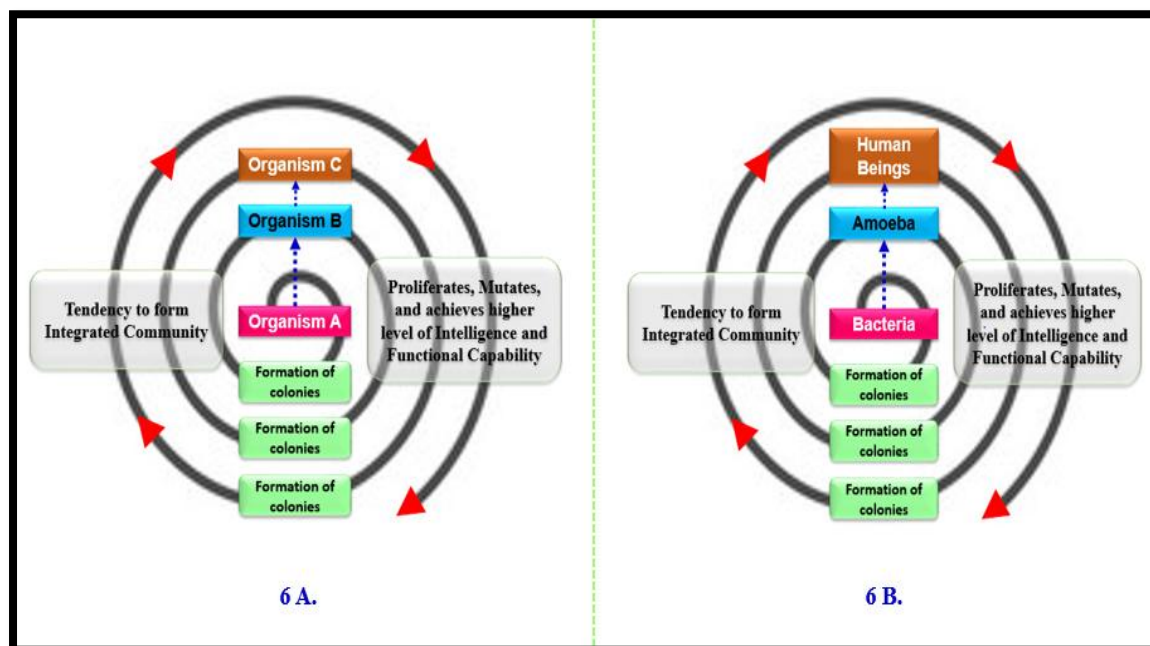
Organism C

Organism B

Tendency to form Integrated Community

Organism A

Proliferates, Mutates, and achieves higher level of Intelligence and Functional Capability

Formation of colonies

Formation of colonies

Formation of colonies

6 A.

Human Beings

Amoeba

Tendency to form Integrated Community

Bacteria

Proliferates, Mutates, and achieves higher level of Intelligence and Functional Capability

Formation of colonies

Formation of colonies

Formation of colonies

6 B.